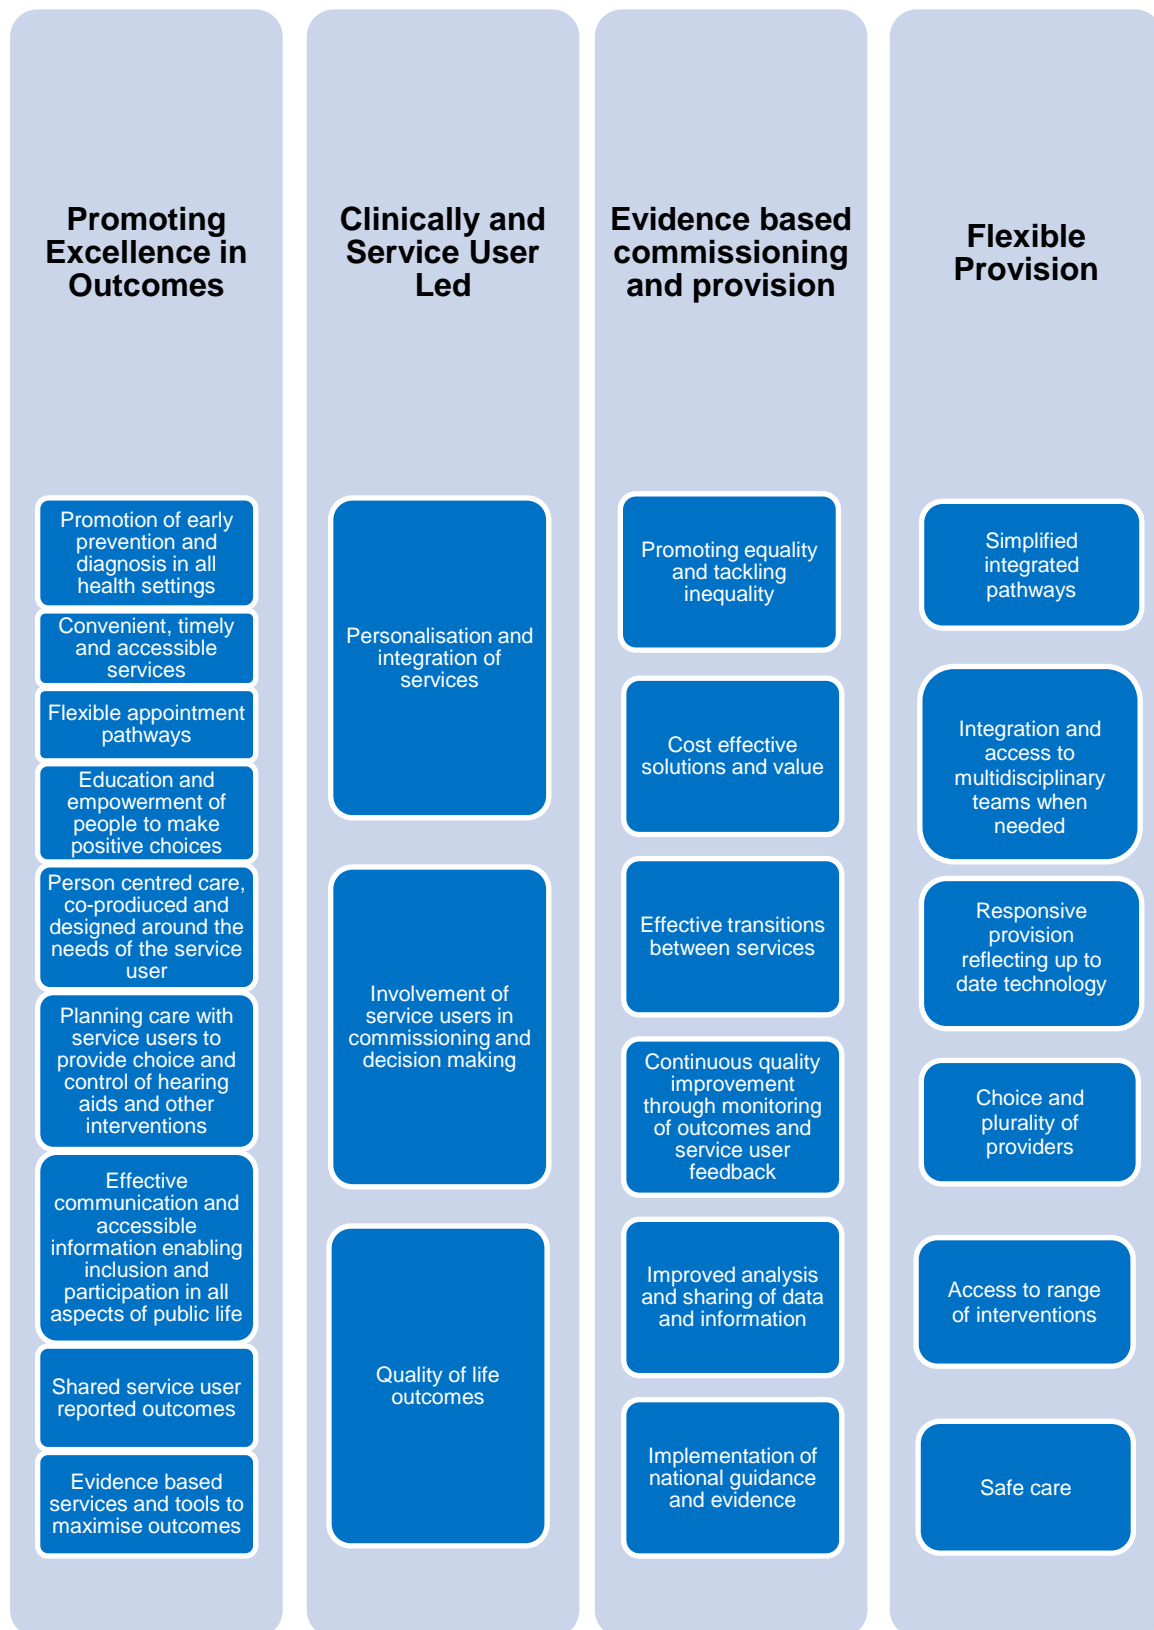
Promoting Excellence in Outcomes

Promotion of early prevention and diagnosis in all health settings

Convenient, timely and accessible services

Flexible appointment pathways

Education and empowerment of people to make positive choices

Person centred care, co-prodiuced and designed around the needs of the service user

Planning care with service users to provide choice and control of hearing aids and other interventions

Effective communication and accessible information enabling inclusion and participation in all aspects of public life

Shared service user reported outcomes

Evidence based services and tools to maximise outcomes

Clinically and Service User Led

Personalisation and integration of services

Involvement of service users in commissioning and decision making

Quality of life outcomes

Evidence based commissioning and provision

Promoting equality and tackling inequality

Cost effective solutions and value

Effective transitions between services

Continuous quality improvement through monitoring of outcomes and service user feedback

Improved analysis and sharing of data and information

Implementation of national guidance and evidence

Flexible Provision

Simplified integrated pathways

Integration and access to multidisciplinary teams when needed

Responsive provision reflecting up to date technology

Choice and plurality of providers

Access to range of interventions

Safe care